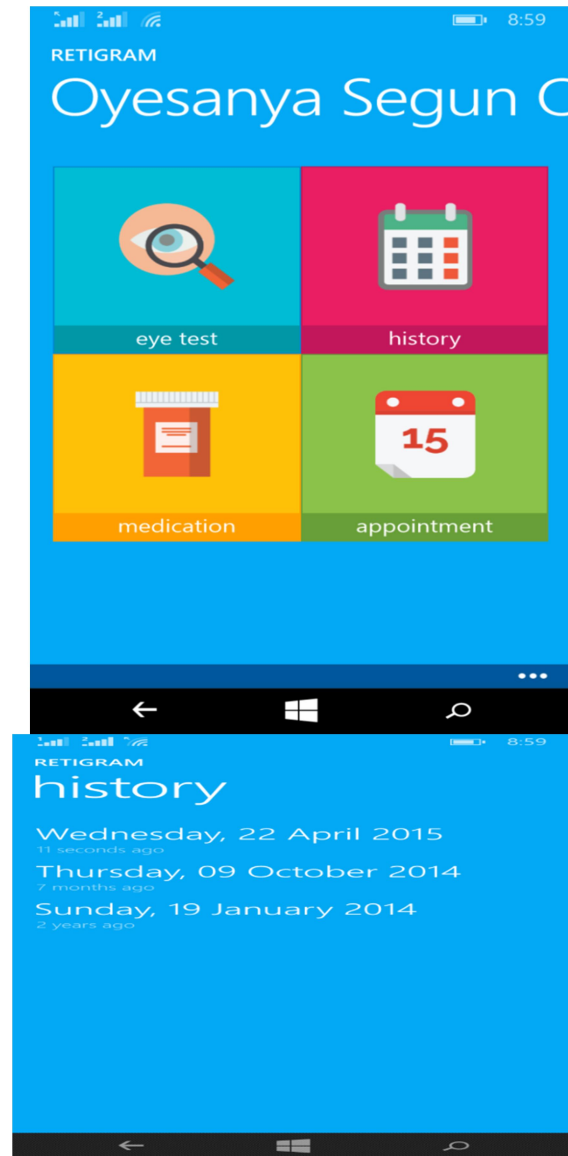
2 8:59

RETIGRAM

Oyesanya Segun O

eye test

history

medication

15

appointment

•••

8:59

RETIGRAM

history

Wednesday, 22 April 2015
11 seconds ago

Thursday, 09 October 2014
7 months ago

Sunday, 19 January 2014
2 years ago